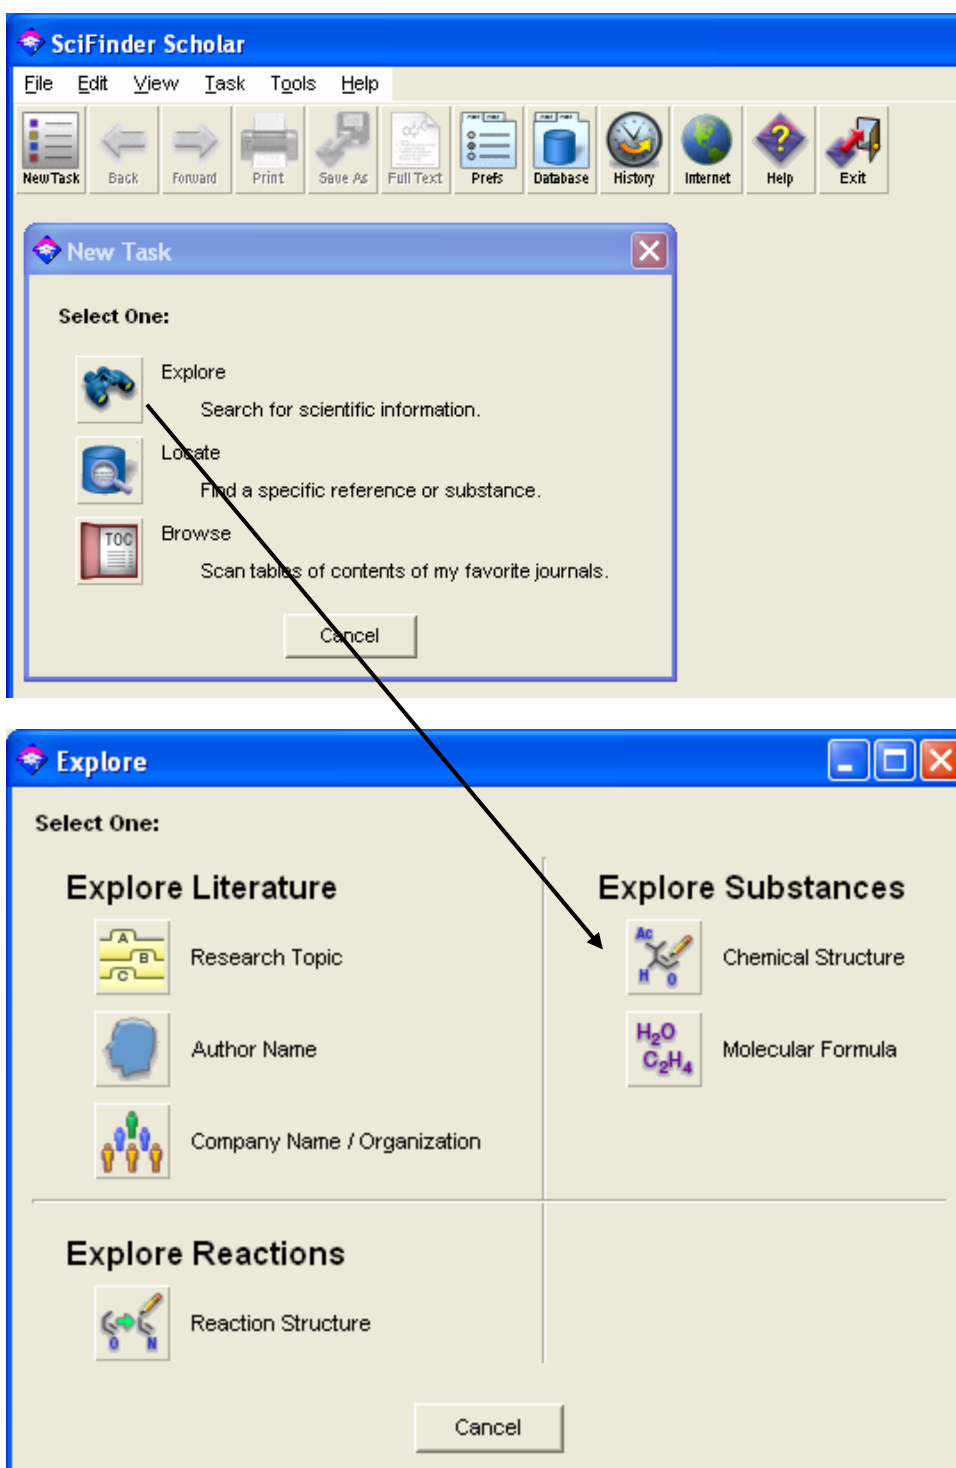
SciFinder Scholar

File Edit View Task Tools Help

New Task Back Forward Print Save As Full Text Prefs Database History Internet Help Exit

New Task

Select One:

Explore
Search for scientific information.

Locate
Find a specific reference or substance.

Browse
Scan tables of contents of my favorite journals.

Cancel

Explore

Select One:

Explore Literature

Research Topic

Author Name

Company Name / Organization

Explore Substances

Chemical Structure

$H_2O$ $C_2H_4$ Molecular Formula

Explore Reactions

Reaction Structure

Cancel